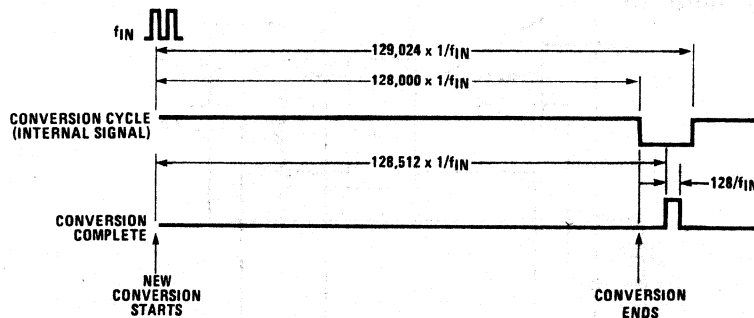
$f_{IN}$

$129{,}024 \times 1/f_{IN}$

$128{,}000 \times 1/f_{IN}$

CONVERSION CYCLE (INTERNAL SIGNAL)

$128{,}512 \times 1/f_{IN}$

$128/f_{IN}$

CONVERSION COMPLETE

NEW CONVERSION STARTS

CONVERSION ENDS